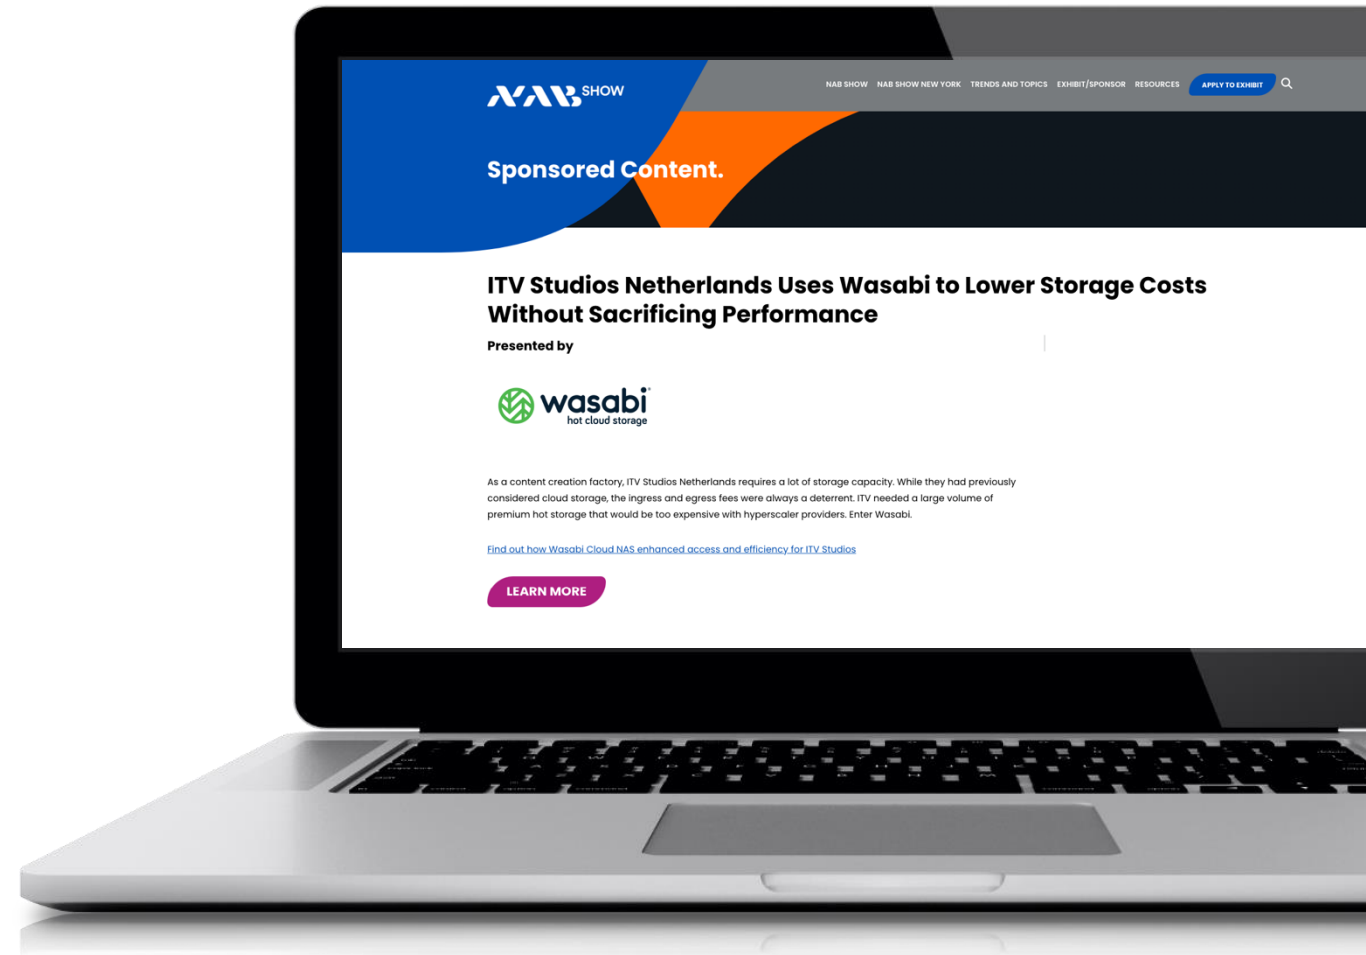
NAB SHOW

NAB SHOW NAB SHOW NEW YORK TRENDS AND TOPICS EXHIBIT/SPONSOR RESOURCES APPLY TO EXHIBIT

Sponsored Content.

ITV Studios Netherlands Uses Wasabi to Lower Storage Costs Without Sacrificing Performance

Presented by

wasabi
hot cloud storage

As a content creation factory, ITV Studios Netherlands requires a lot of storage capacity. While they had previously considered cloud storage, the ingress and egress fees were always a deterrent. ITV needed a large volume of premium hot storage that would be too expensive with hyperscaler providers. Enter Wasabi.

Find out how Wasabi Cloud NAS enhanced access and efficiency for ITV Studios

LEARN MORE